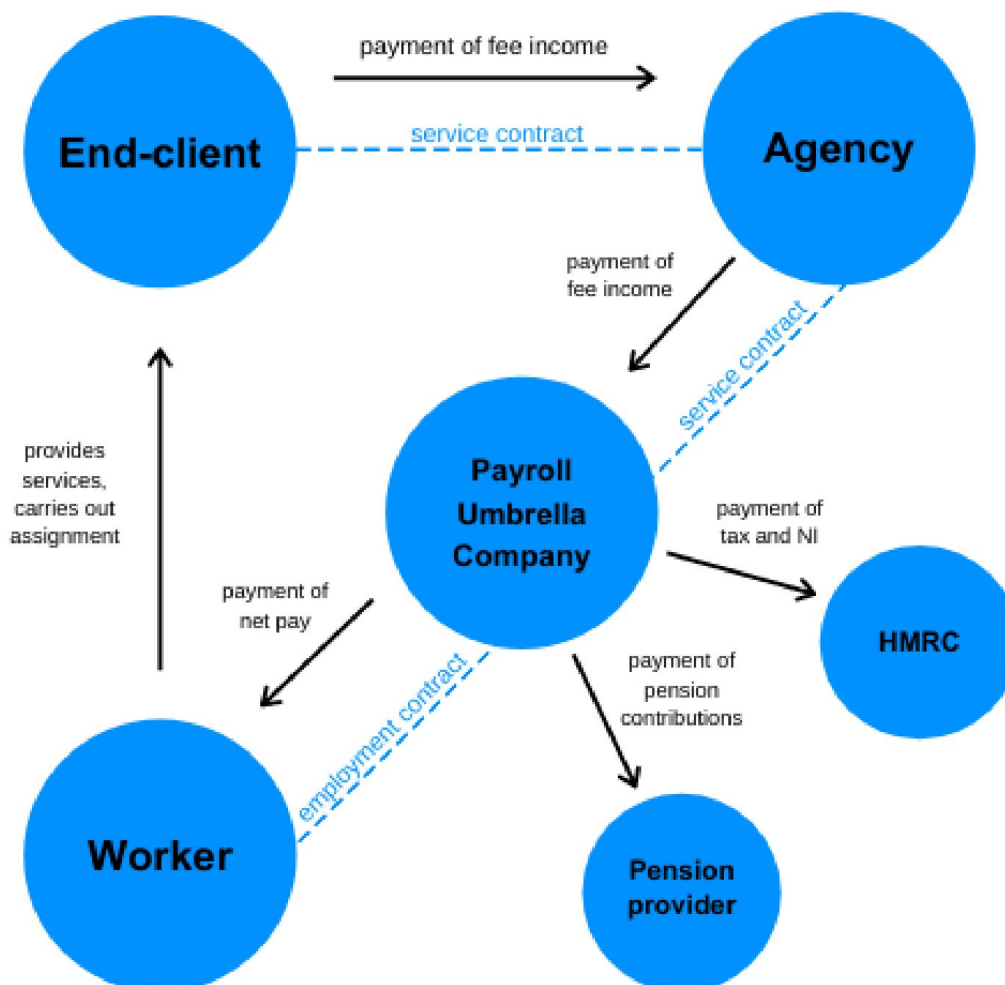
payment of fee income

End-client

service contract

Agency

payment of fee income

service contract

provides services, carries out assignment

Payroll Umbrella Company

payment of tax and NI

payment of net pay

HMRC

payment of pension contributions

employment contract

Worker

Pension provider